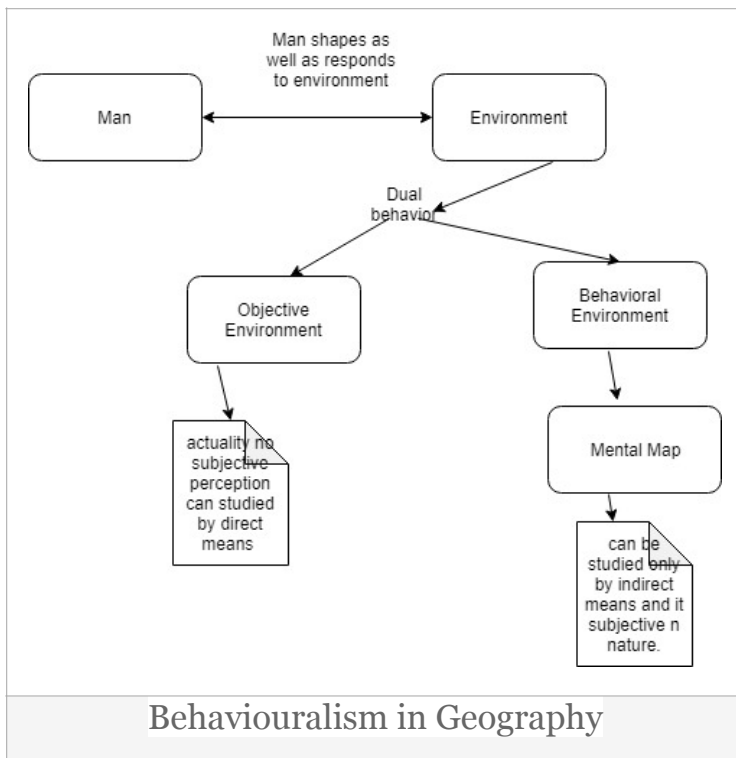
Man shapes as well as responds to environment

Man

Environment

Dual behavior

Objective Environment

Behavioral Environment

actuality no subjective perception can studied by direct means

Mental Map

can be studied only by indirect means and it subjective n nature.

Behaviouralism in Geography